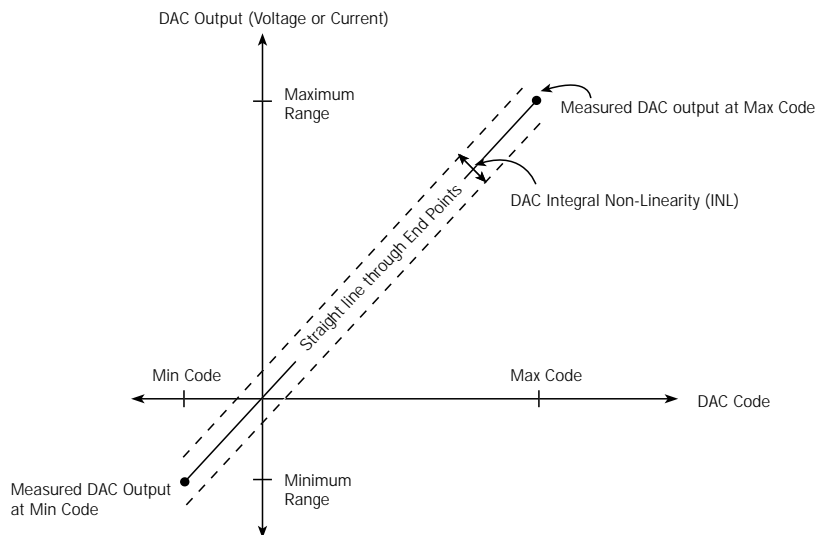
DAC Output (Voltage or Current)

Maximum Range

Measured DAC output at Max Code

DAC Integral Non-Linearity (INL)

Straight line through End Points

Min Code

Max Code

DAC Code

Minimum Range

Measured DAC Output at Min Code